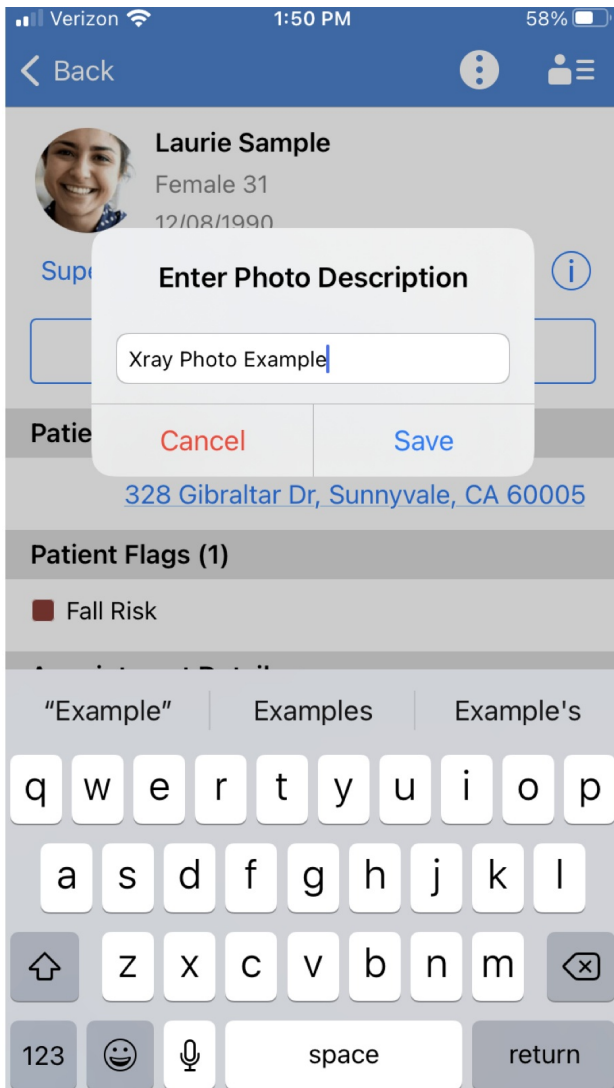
Verizon 1:50 PM 58%

Back

Laurie Sample
Female 31
12/08/1990

Supe

Enter Photo Description

Xray Photo Example

Cancel Save

Patie

328 Gibraltar Dr, Sunnyvale, CA 60005

Patient Flags (1)

Fall Risk

"Example" Examples Example's

q w e r t y u i o p
a s d f g h j k l
z x c v b n m
123 space return